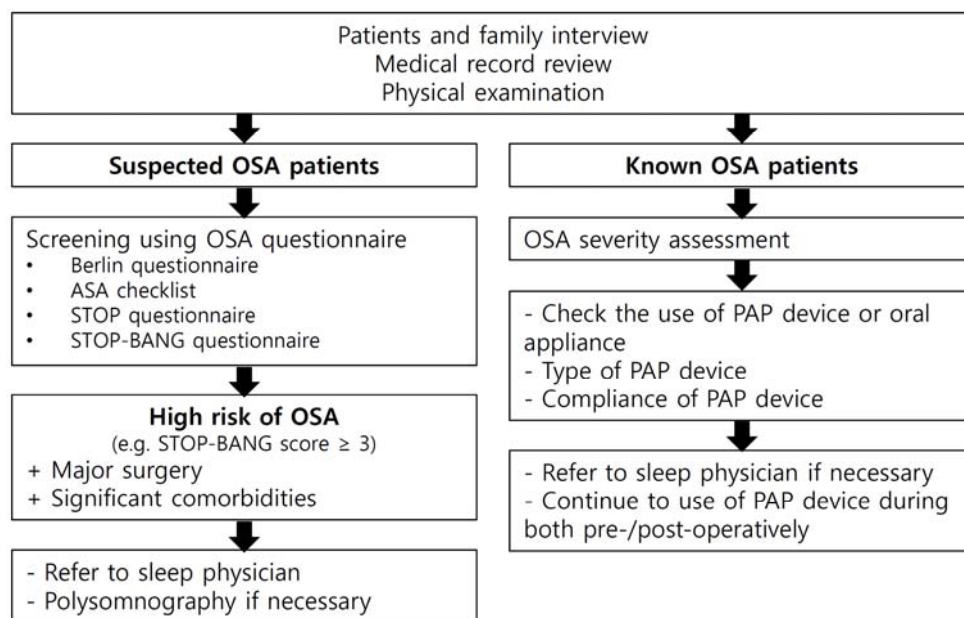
Patients and family interview
Medical record review
Physical examination

**Suspected OSA patients**

Screening using OSA questionnaire
- Berlin questionnaire
- ASA checklist
- STOP questionnaire
- STOP-BANG questionnaire

**High risk of OSA**
(e.g. STOP-BANG score ≥ 3)
+ Major surgery
+ Significant comorbidities

- Refer to sleep physician
- Polysomnography if necessary

**Known OSA patients**

OSA severity assessment

- Check the use of PAP device or oral appliance
- Type of PAP device
- Compliance of PAP device

- Refer to sleep physician if necessary
- Continue to use of PAP device during both pre-/post-operatively